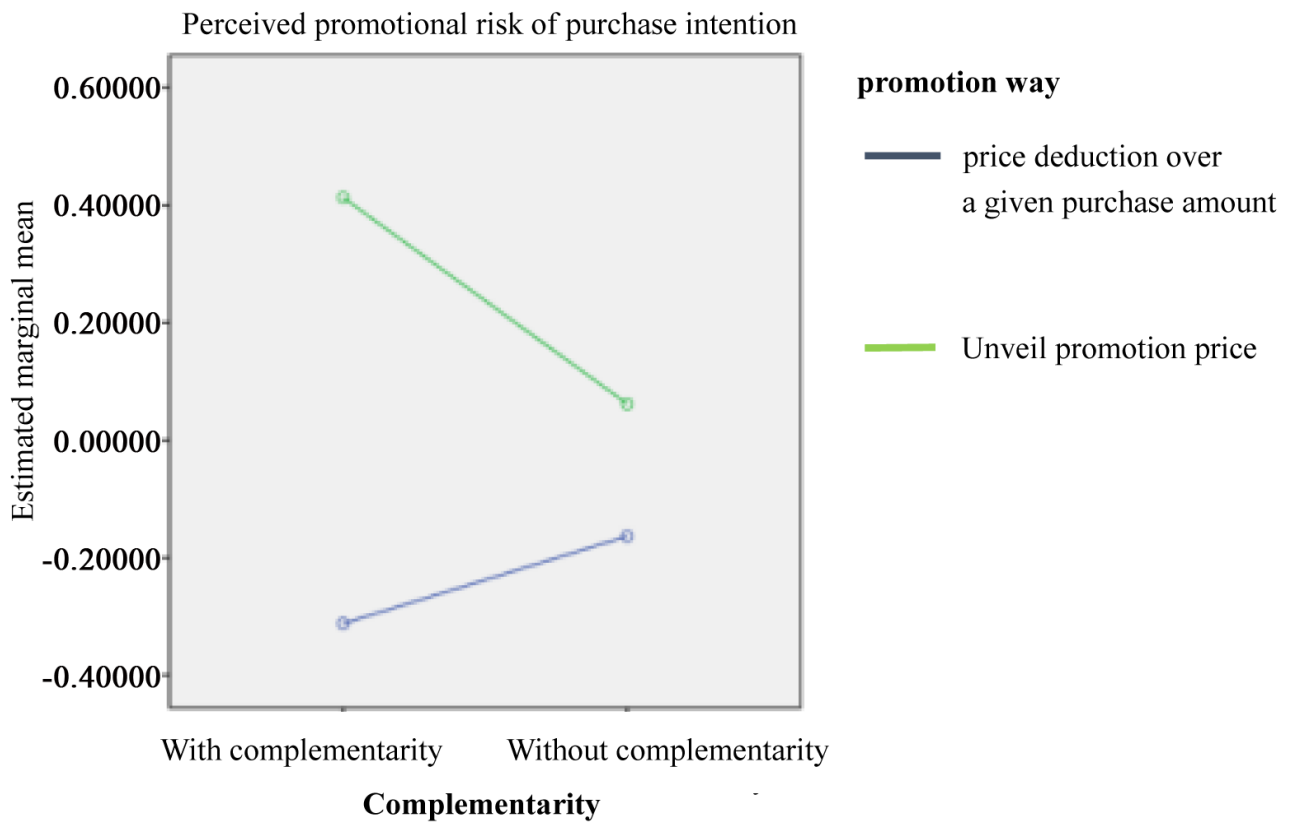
Perceived promotional risk of purchase intention

Estimated marginal mean

0.60000
0.40000
0.20000
0.00000
-0.20000
-0.40000

With complementarity
Without complementarity

Complementarity

promotion way

price deduction over a given purchase amount

Unveil promotion price